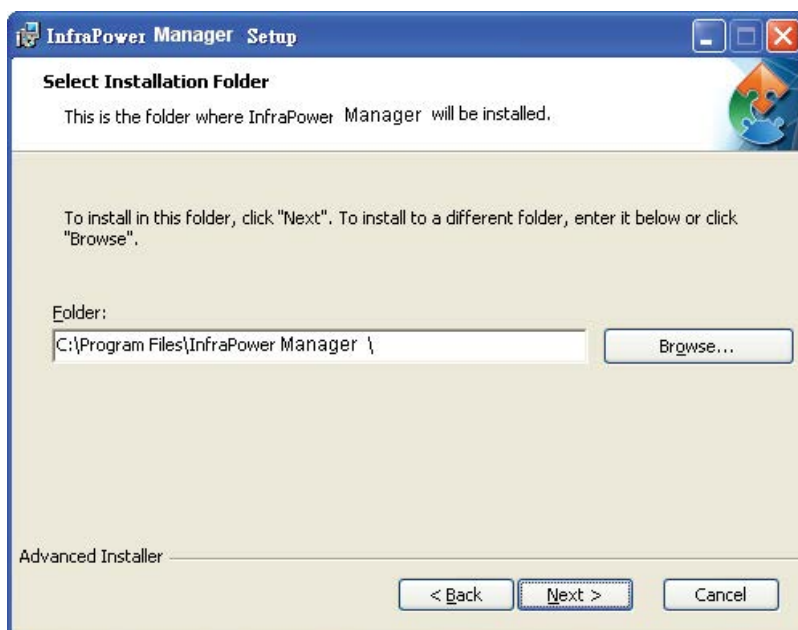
InfraPower Manager Setup

Select Installation Folder

This is the folder where InfraPower Manager will be installed.

To install in this folder, click "Next". To install to a different folder, enter it below or click "Browse".

Folder:

C:\Program Files\InfraPower Manager \

Browse...

Advanced Installer

< Back

Next >

Cancel